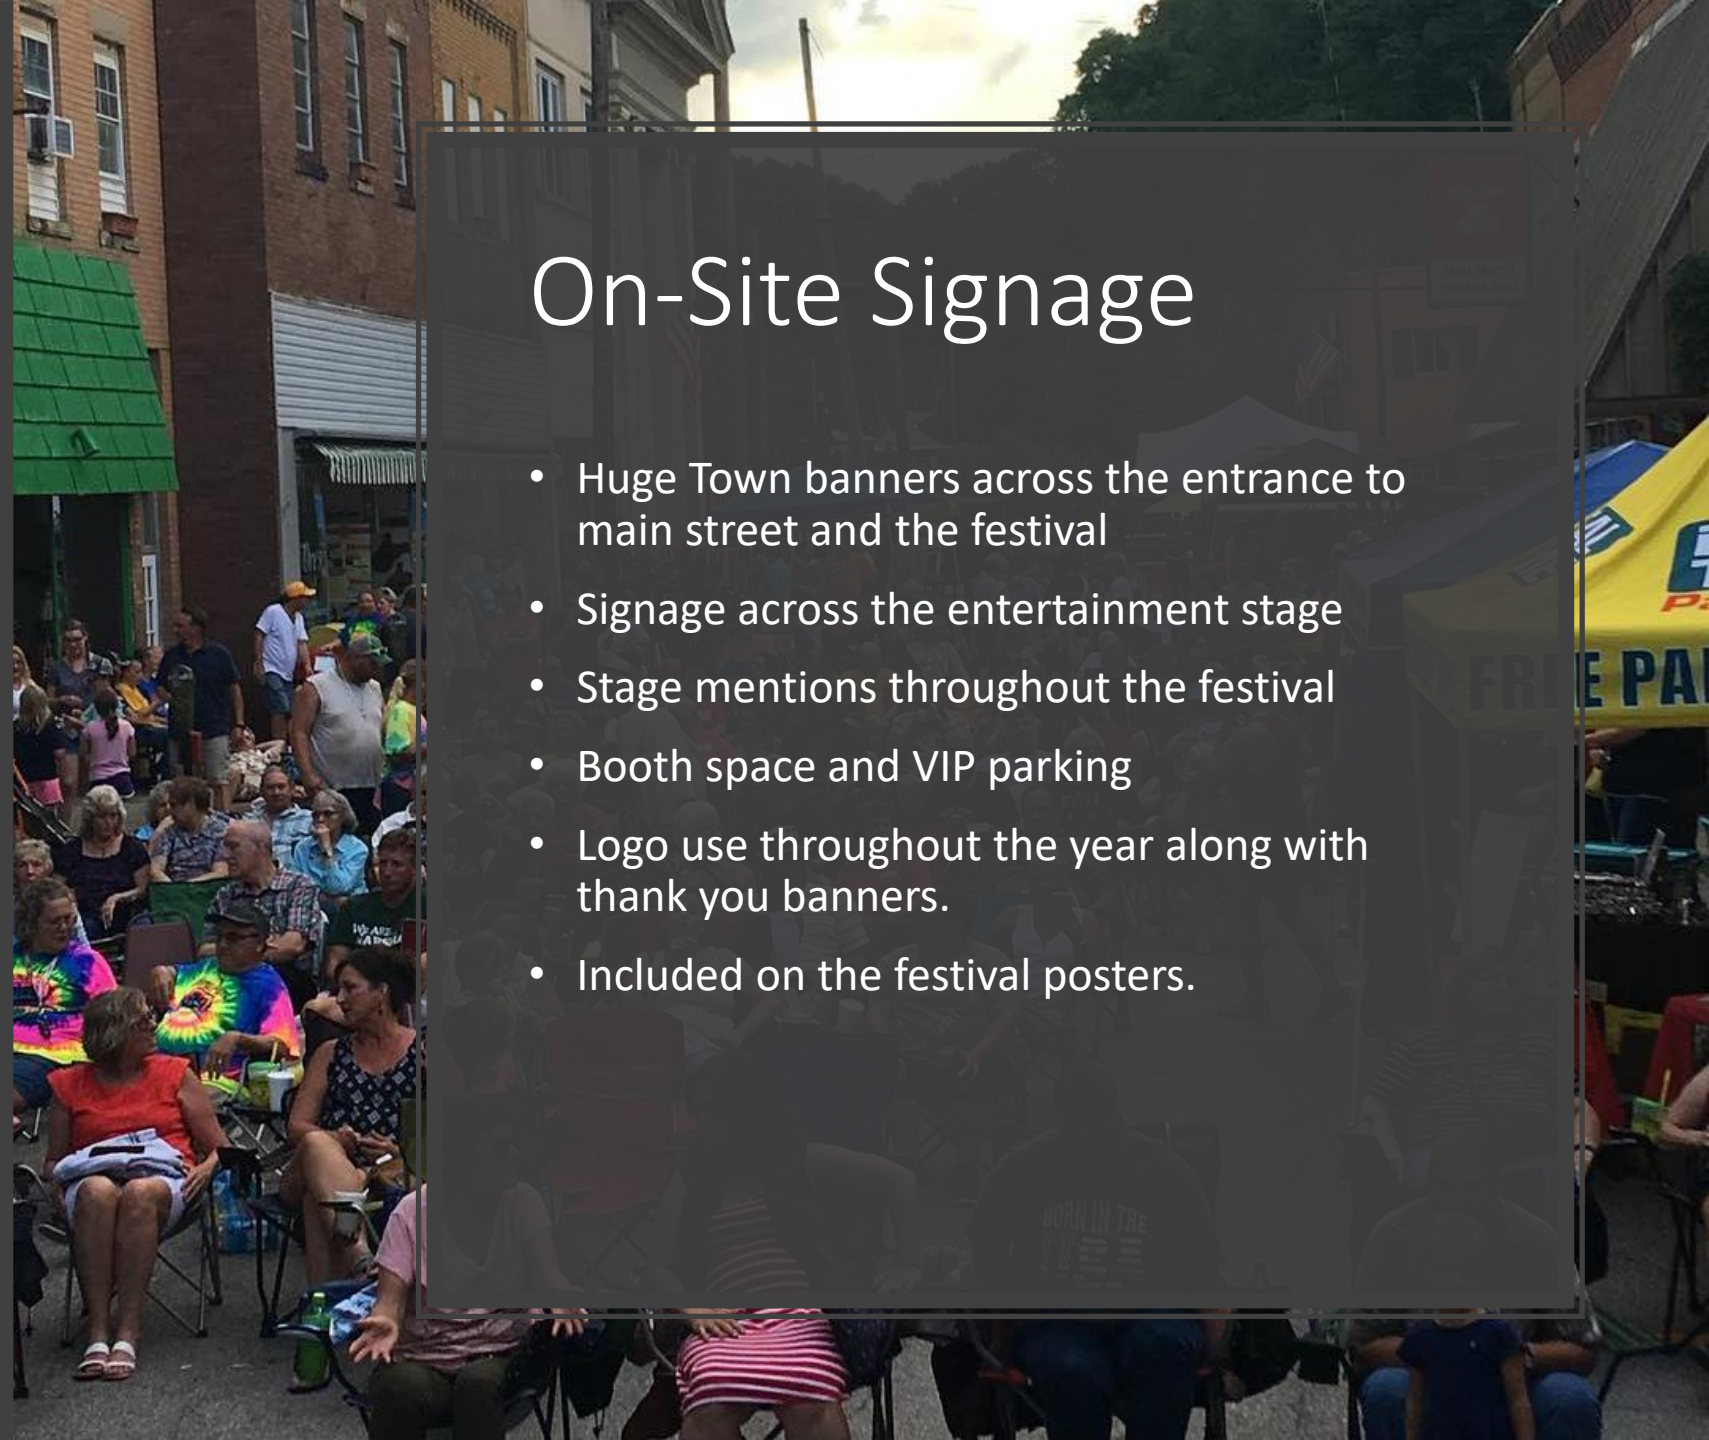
On-Site Signage

- Huge Town banners across the entrance to main street and the festival
- Signage across the entertainment stage
- Stage mentions throughout the festival
- Booth space and VIP parking
- Logo use throughout the year along with thank you banners.
- Included on the festival posters.